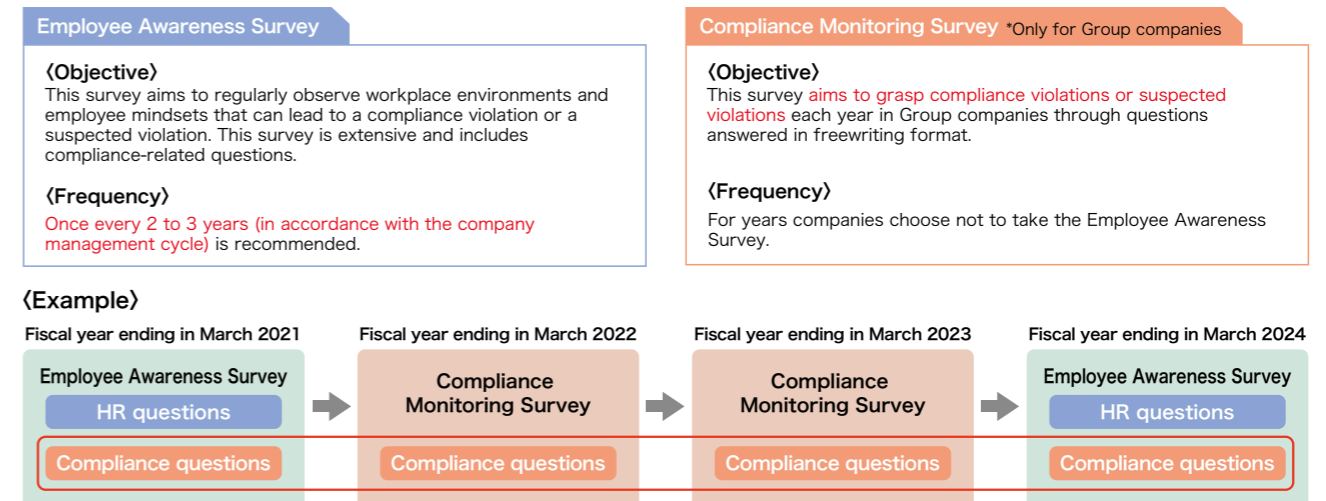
Employee Awareness Survey

〈Objective〉
This survey aims to regularly observe workplace environments and employee mindsets that can lead to a compliance violation or a suspected violation. This survey is extensive and includes compliance-related questions.

〈Frequency〉
Once every 2 to 3 years (in accordance with the company management cycle) is recommended.

Compliance Monitoring Survey *Only for Group companies

〈Objective〉
This survey aims to grasp compliance violations or suspected violations each year in Group companies through questions answered in freewriting format.

〈Frequency〉
For years companies choose not to take the Employee Awareness Survey.

〈Example〉

Fiscal year ending in March 2021
Employee Awareness Survey
HR questions
Compliance questions

Fiscal year ending in March 2022
Compliance Monitoring Survey
Compliance questions

Fiscal year ending in March 2023
Compliance Monitoring Survey
Compliance questions

Fiscal year ending in March 2024
Employee Awareness Survey
HR questions
Compliance questions